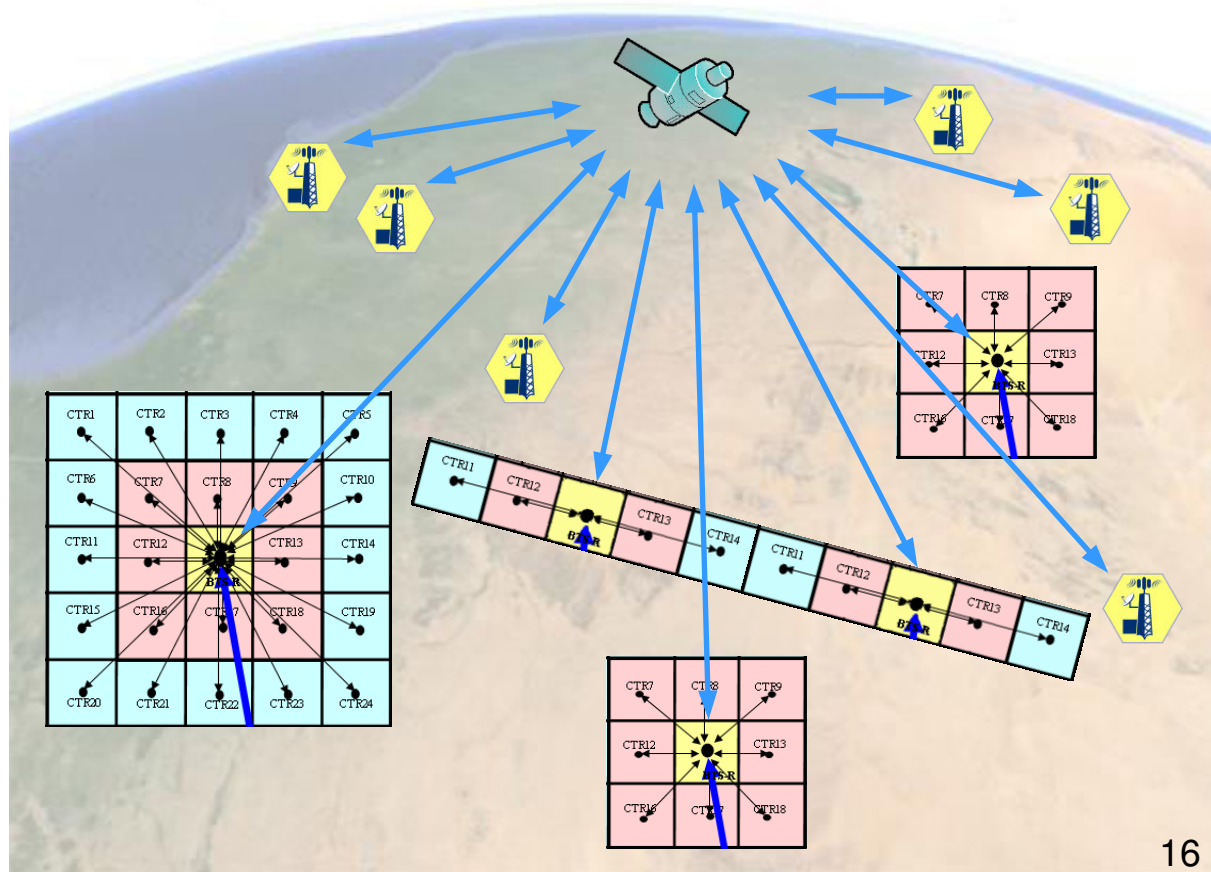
CTR7 CTR8 CTR9
CTR12 BTS-R CTR13
CTR16 CTR17 CTR18

CTR1 CTR2 CTR3 CTR4 CTR5
CTR6 CTR7 CTR8 CTR9 CTR10
CTR11 CTR12 BTS-R CTR13 CTR14
CTR15 CTR16 CTR17 CTR18 CTR19
CTR20 CTR21 CTR22 CTR23 CTR24

CTR11 CTR12 BTS-R CTR13 CTR14 CTR11 CTR12 BTS-R CTR13 CTR14

CTR7 CTR8 CTR9
CTR12 BTS-R CTR13
CTR16 CTR17 CTR18

16